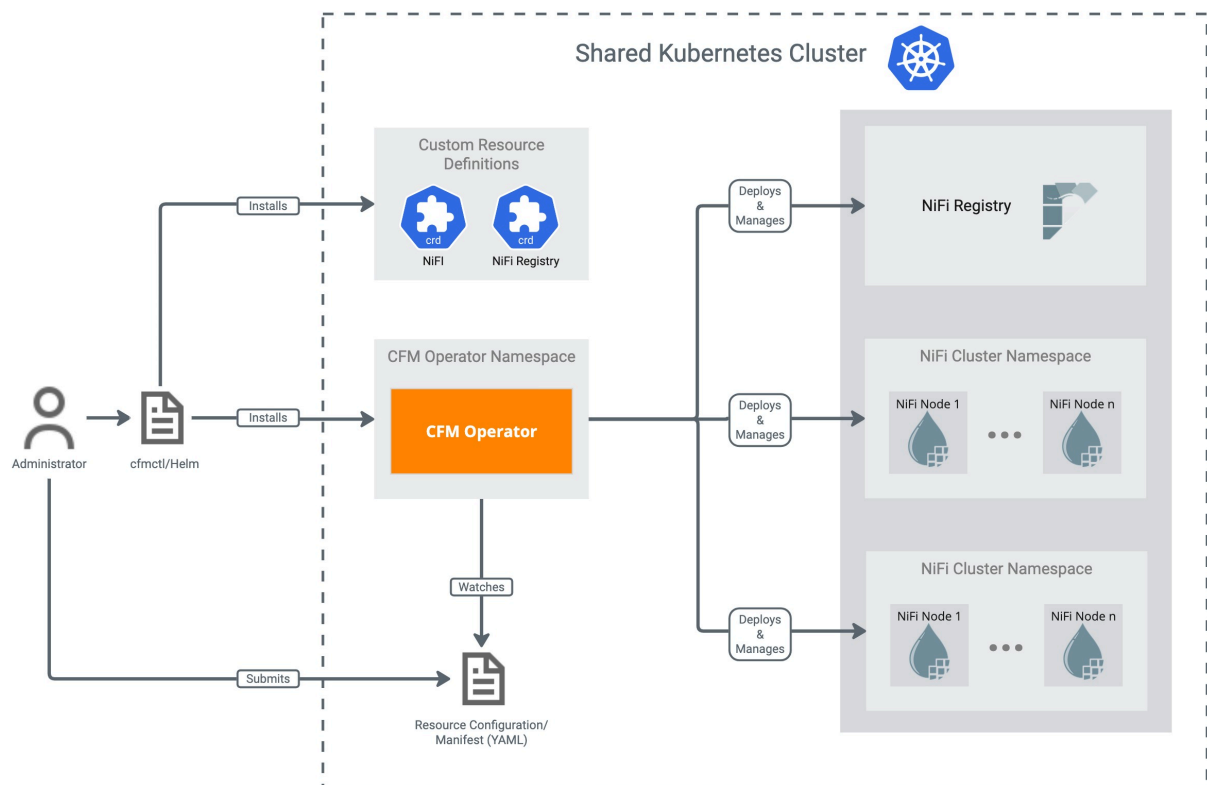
Shared Kubernetes Cluster

Custom Resource Definitions

crd
NiFI

crd
NiFi Registry

Installs

Administrator

cfmctl/Helm

Installs

CFM Operator Namespace

CFM Operator

Watches

Submits

Resource Configuration/ Manifest (YAML)

Deploys & Manages

NiFi Registry

Deploys & Manages

NiFi Cluster Namespace

NiFi Node 1

NiFi Node n

Deploys & Manages

NiFi Cluster Namespace

NiFi Node 1

NiFi Node n